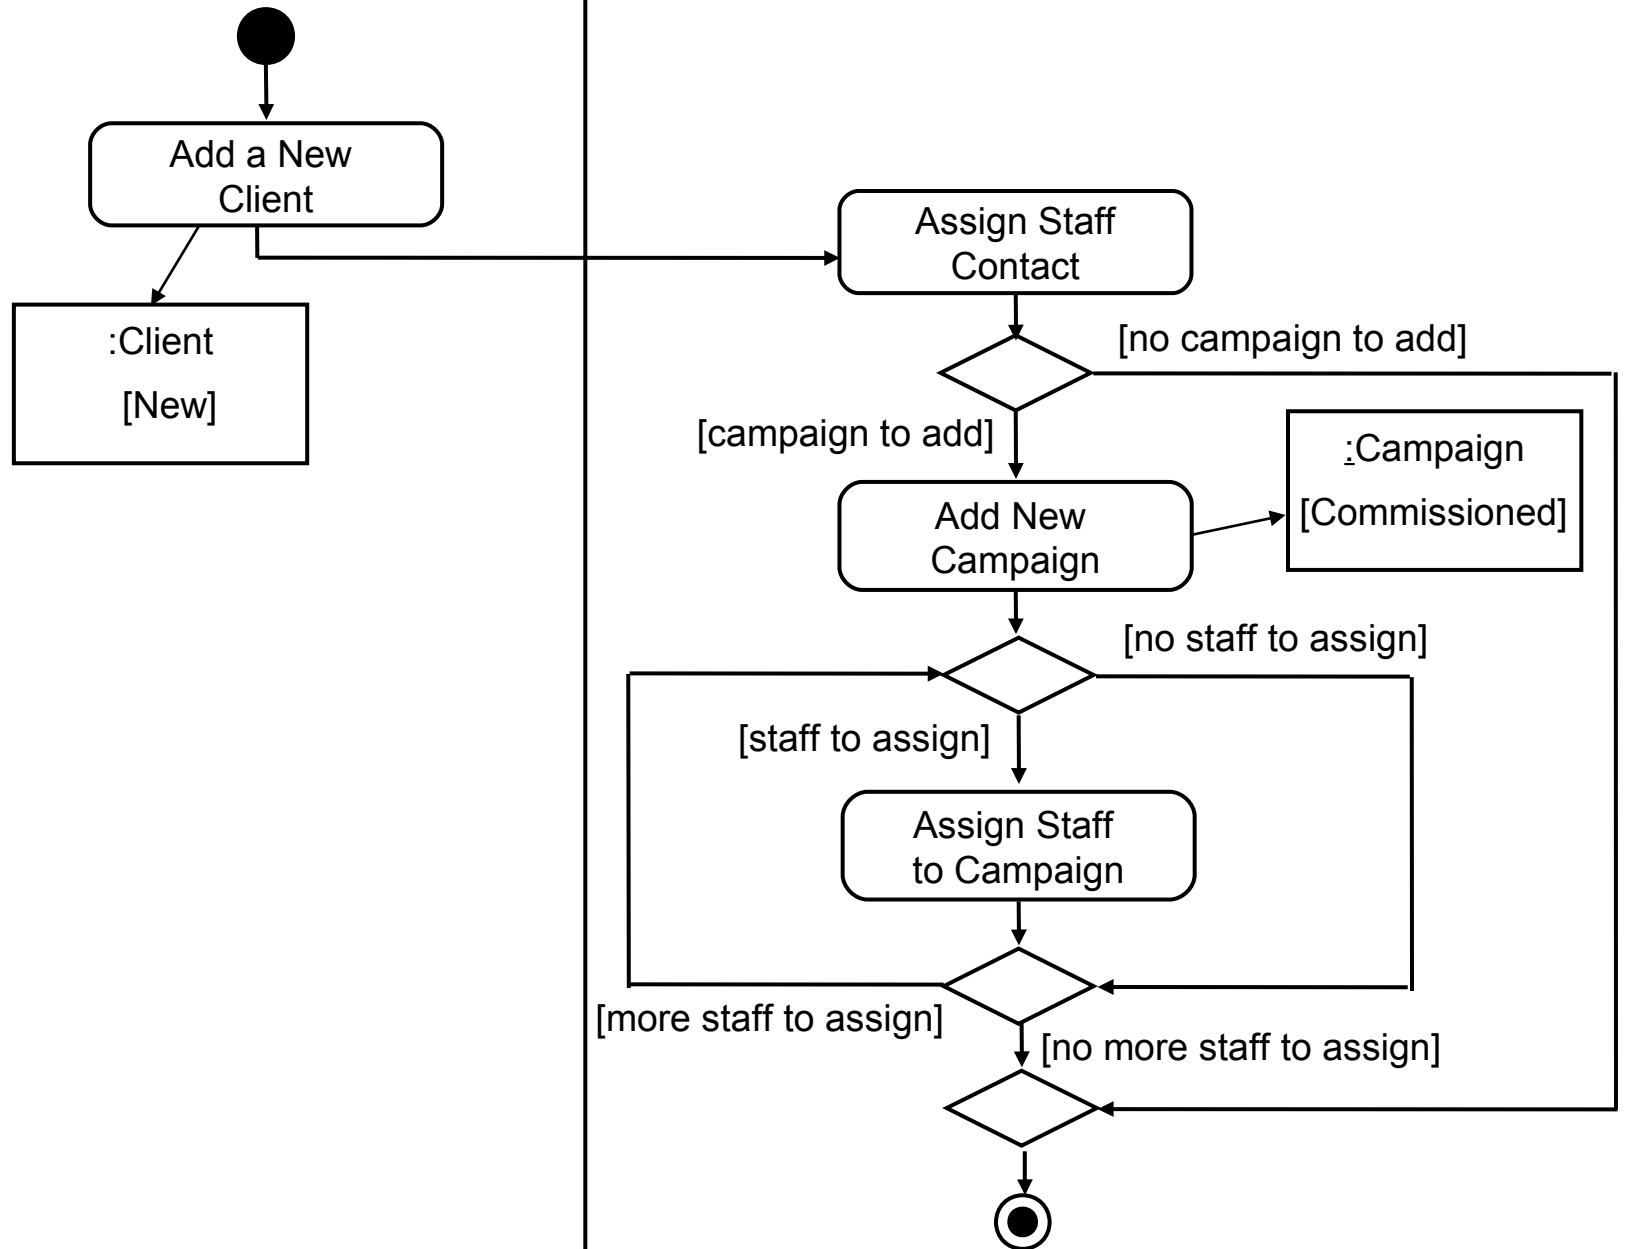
Add a New Client

:Client

[New]

Assign Staff Contact

[no campaign to add]

[campaign to add]

Add New Campaign

:Campaign

[Commissioned]

[no staff to assign]

[staff to assign]

Assign Staff to Campaign

[more staff to assign]

[no more staff to assign]